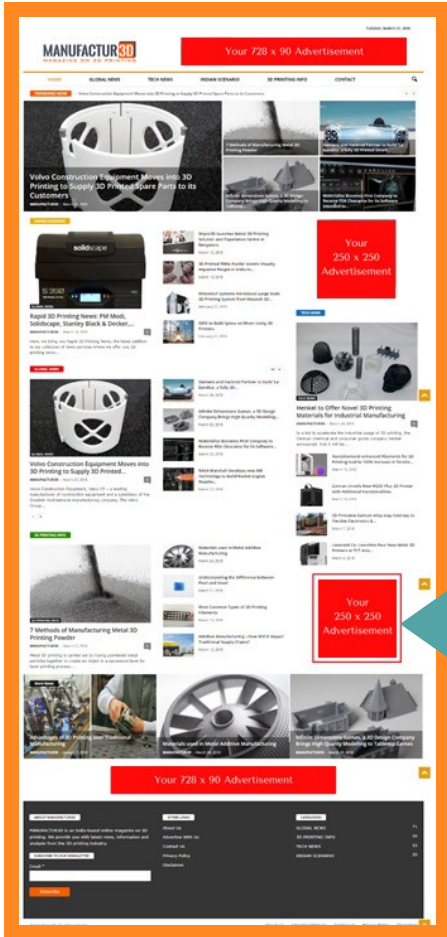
TUESDAY, MARCH 27, 2018

MANUFACTUR3D
MAGAZINE ON 3D PRINTING

Your 728 x 90 Advertisement

HOME GLOBAL NEWS TECH NEWS INDIAN SCENARIO 3D PRINTING INFO CONTACT

TRENDING NOW

Volvo Construction Equipment Moves into 3D Printing to Supply 3D Printed Spare Parts to its Customers

7 Methods of Manufacturing Metal 3D Printing Powder

Rapid 3D Printing News: PM Modi, Solidscape, Stanley Black & Decker,...

Your 250 x 250 Advertisement

Henkel to Offer Novel 3D Printing Materials for Industrial Manufacturing

GLOBAL NEWS

Volvo Construction Equipment Moves into 3D Printing to Supply 3D Printed...

3D PRINTING INFO

7 Methods of Manufacturing Metal 3D Printing Powder

Your 250 x 250 Advertisement

Advantages of 3D Printing over Traditional Manufacturing

Materials used in Metal Additive Manufacturing

Infinite Dimensions Games, A 3D Design Company Brings High Quality Modelling to Tabletop Games

Your 728 x 90 Advertisement

ABOUT MANUFACTUR3D

STORE LINKS

About Us
Advertise With Us
Contact Us
Privacy Policy
Disclaimer

CATEGORIES

GLOBAL NEWS
3D PRINTING INFO
TECH NEWS
INDIAN SCENARIO

SUBSCRIBE TO OUR NEWSLETTER

Email *

Subscribe